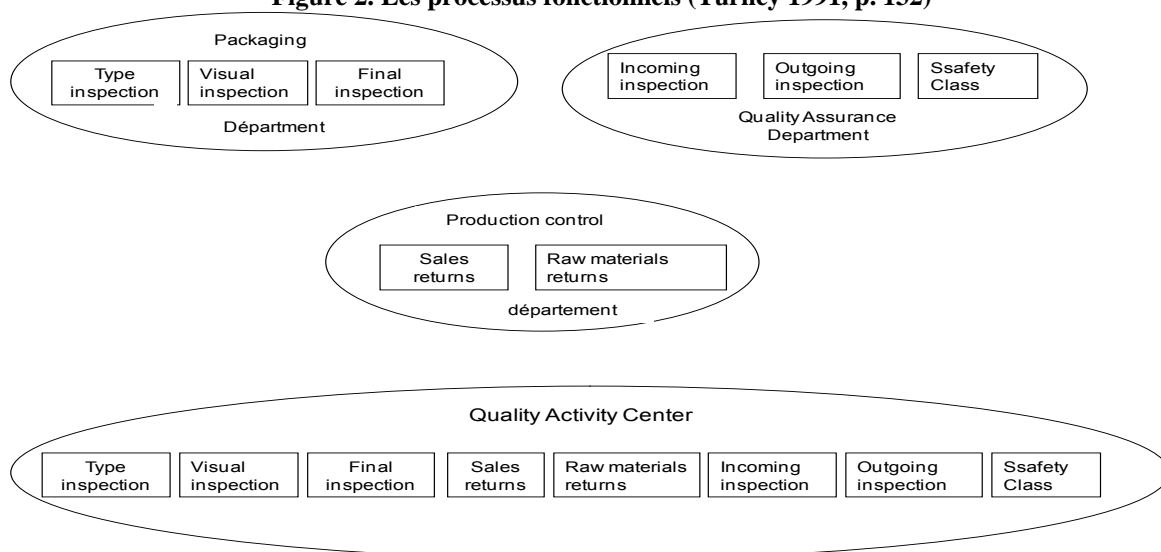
Figure 2. Les processus fonctionnels (Turney 1991, p. 152)

Packaging

Type inspection

Visual inspection

Final inspection

Départment

Incoming inspection

Outgoing inspection

Ssafety Class

Quality Assurance Department

Production control

Sales returns

Raw materials returns

département

Quality Activity Center

Type inspection

Visual inspection

Final inspection

Sales returns

Raw materials returns

Incoming inspection

Outgoing inspection

Ssafety Class